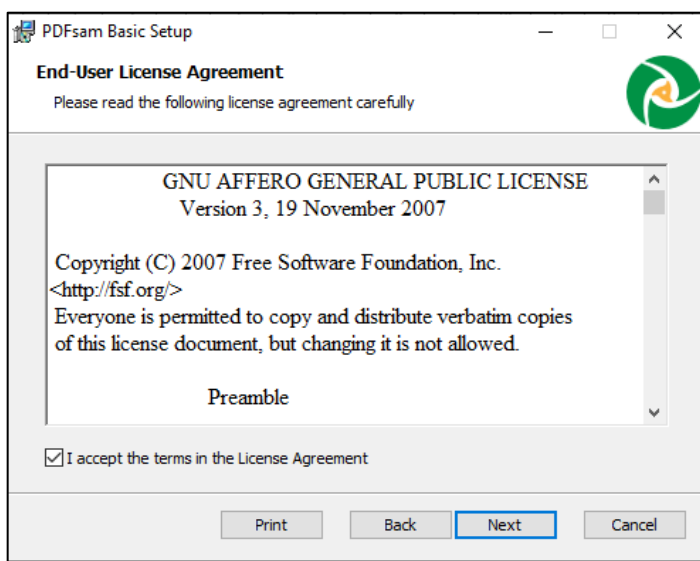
PDFsam Basic Setup

End-User License Agreement

Please read the following license agreement carefully

GNU AFFERO GENERAL PUBLIC LICENSE
Version 3, 19 November 2007

Copyright (C) 2007 Free Software Foundation, Inc. <http://fsf.org/>
Everyone is permitted to copy and distribute verbatim copies of this license document, but changing it is not allowed.

Preamble

I accept the terms in the License Agreement

Print
Back
Next
Cancel